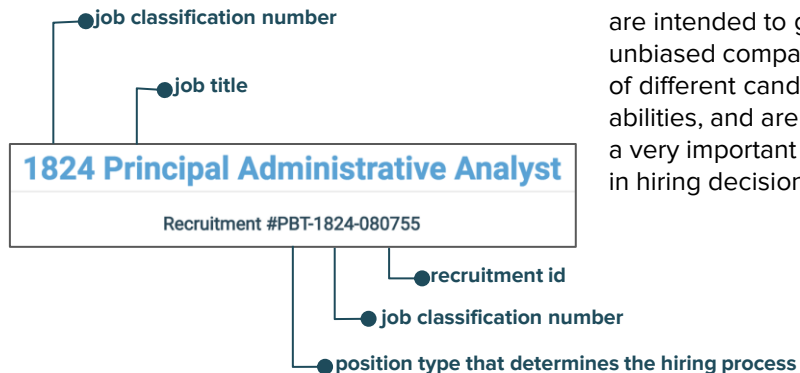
job classification number

job title

1824 Principal Administrative Analyst

Recruitment #PBT-1824-080755

recruitment id

job classification number

position type that determines the hiring process

are intended to g
unbiased compa
of different cand
abilities, and are
a very important
in hiring decision